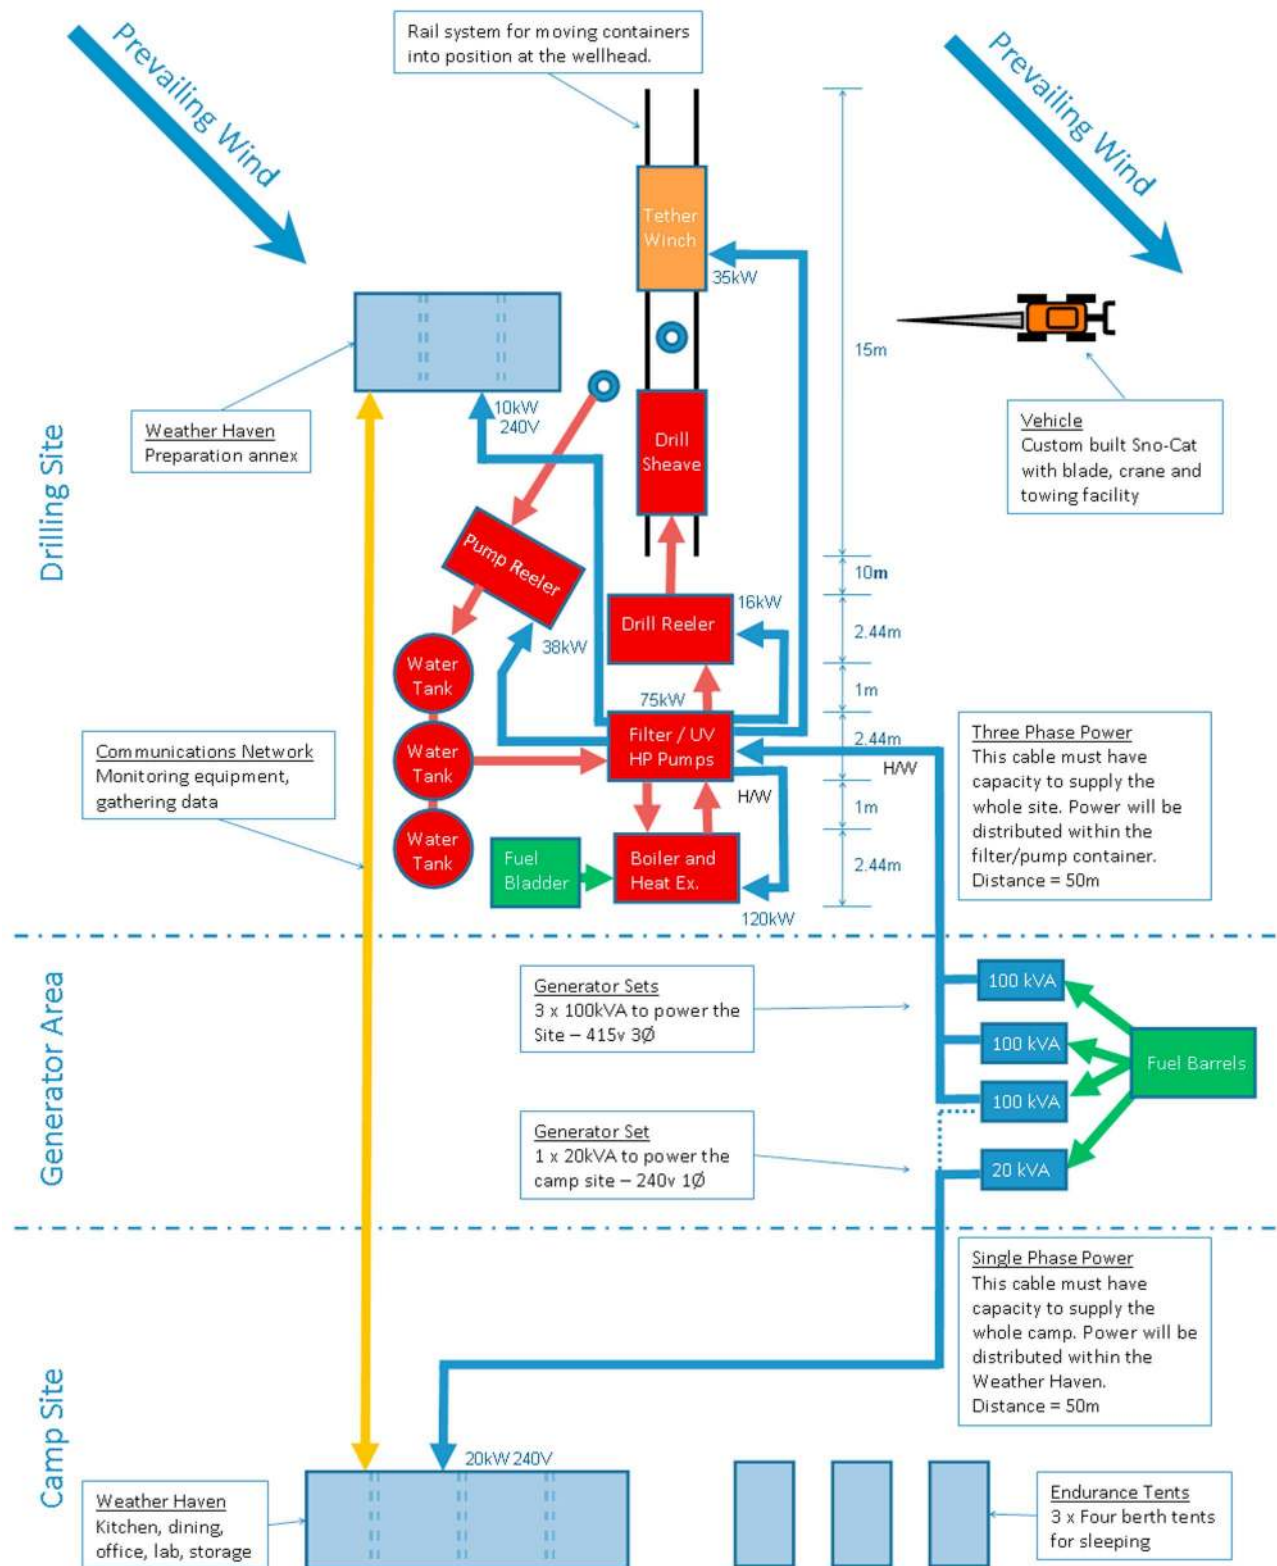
Prevailing Wind

Rail system for moving containers into position at the wellhead.

Prevailing Wind

Tether Winch

35kW

15m

Weather Haven
Preparation annex

10kW
240V

Drill Sheave

Vehicle
Custom built Sno-Cat with blade, crane and towing facility

Drilling Site

Pump Reeler

10m

Drill Reeler

16kW

2.44m

38kW

Water Tank

75kW

1m

Communications Network
Monitoring equipment, gathering data

Water Tank

Filter / UV
HP Pumps

2.44m

H/W

Three Phase Power
This cable must have capacity to supply the whole site. Power will be distributed within the filter/pump container.
Distance = 50m

H/W

1m

Water Tank

Fuel Bladder

Boiler and Heat Ex.

2.44m

120kW

Generator Area

Generator Sets
3 x 100kVA to power the Site – 415v 3Ø

100 kVA

100 kVA

Fuel Barrels

100 kVA

Generator Set
1 x 20kVA to power the camp site – 240v 1Ø

20 kVA

Single Phase Power
This cable must have capacity to supply the whole camp. Power will be distributed within the Weather Haven.
Distance = 50m

Camp Site

20kW 240V

Weather Haven
Kitchen, dining, office, lab, storage

Endurance Tents
3 x Four berth tents for sleeping